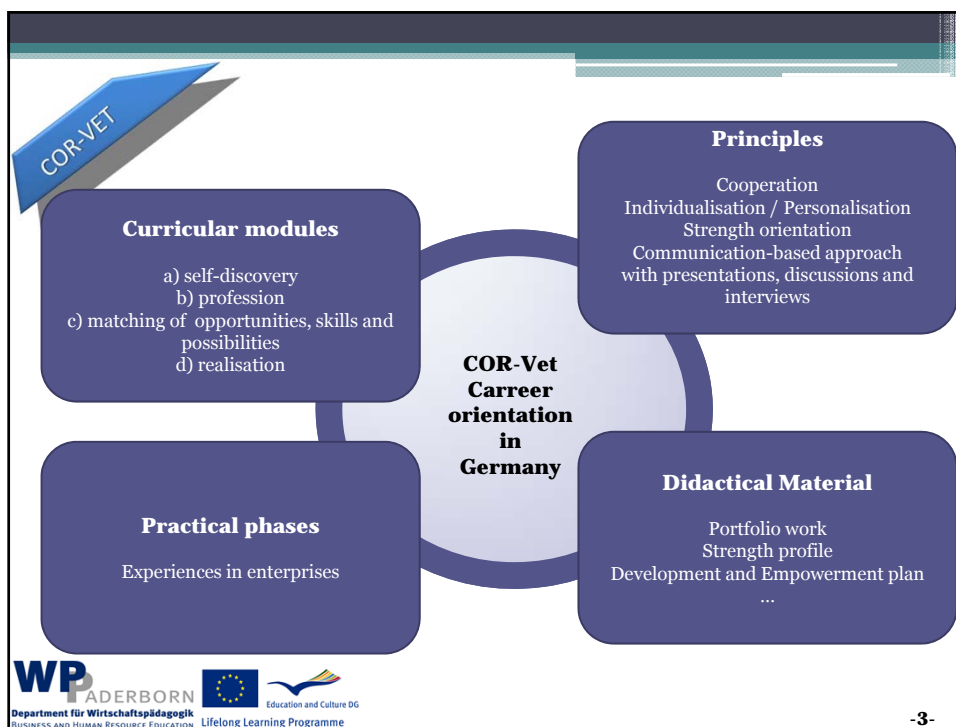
COR-VET

Curricular modules

a) self-discovery
b) profession
c) matching of opportunities, skills and possibilities
d) realisation

Principles

Cooperation
Individualisation / Personalisation
Strength orientation
Communication-based approach with presentations, discussions and interviews

COR-Vet Carreer orientation in Germany

Practical phases

Experiences in enterprises

Didactical Material

Portfolio work
Strength profile
Development and Empowerment plan
...

WP ADERBORN
Department für Wirtschaftspädagogik
Business and Human Resource Education

Education and Culture DG
Lifelong Learning Programme

-3-